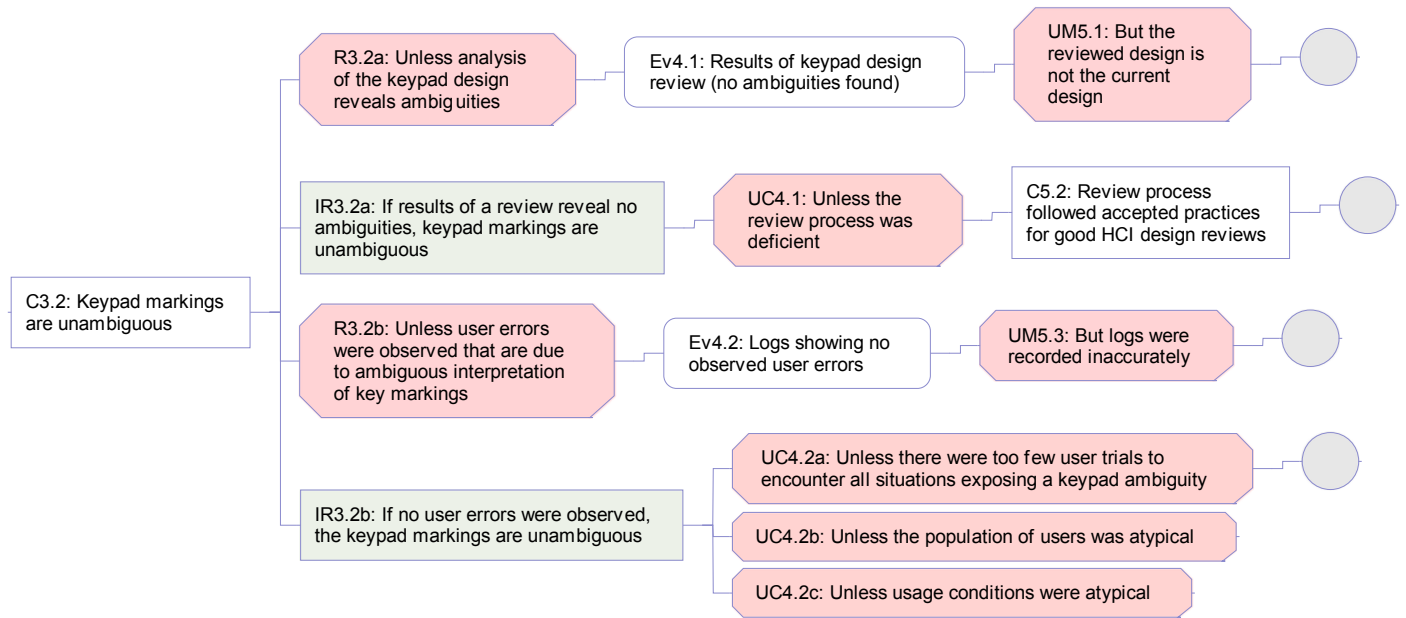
C3.2: Keypad markings are unambiguous

R3.2a: Unless analysis of the keypad design reveals ambiguities

Ev4.1: Results of keypad design review (no ambiguities found)

UM5.1: But the reviewed design is not the current design

IR3.2a: If results of a review reveal no ambiguities, keypad markings are unambiguous

UC4.1: Unless the review process was deficient

C5.2: Review process followed accepted practices for good HCI design reviews

R3.2b: Unless user errors were observed that are due to ambiguous interpretation of key markings

Ev4.2: Logs showing no observed user errors

UM5.3: But logs were recorded inaccurately

IR3.2b: If no user errors were observed, the keypad markings are unambiguous

UC4.2a: Unless there were too few user trials to encounter all situations exposing a keypad ambiguity

UC4.2b: Unless the population of users was atypical

UC4.2c: Unless usage conditions were atypical